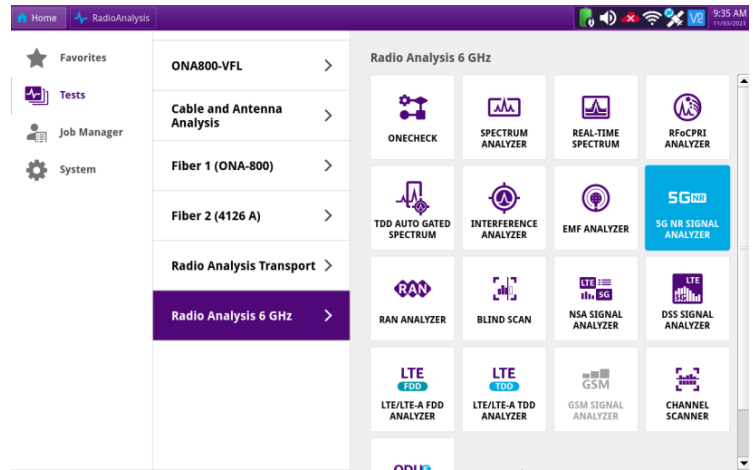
Home RadioAnalysis 9:35 AM 11/03/2023

Favorites
Tests
Job Manager
System

ONA800-VFL
Cable and Antenna Analysis
Fiber 1 (ONA-800)
Fiber 2 (4126 A)
Radio Analysis Transport
Radio Analysis 6 GHz

Radio Analysis 6 GHz

ONECHECK
SPECTRUM ANALYZER
REAL-TIME SPECTRUM
RFoCPRI ANALYZER
TDD AUTO GATED SPECTRUM
INTERFERENCE ANALYZER
EMF ANALYZER
5G NR
5G NR SIGNAL ANALYZER
RAN
RAN ANALYZER
BLIND SCAN
LTE 5G
NSA SIGNAL ANALYZER
LTE 5G
DSS SIGNAL ANALYZER
LTE FDD
LTE/LTE-A FDD ANALYZER
LTE TDD
LTE/LTE-A TDD ANALYZER
GSM
GSM SIGNAL ANALYZER
CHANNEL SCANNER
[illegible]